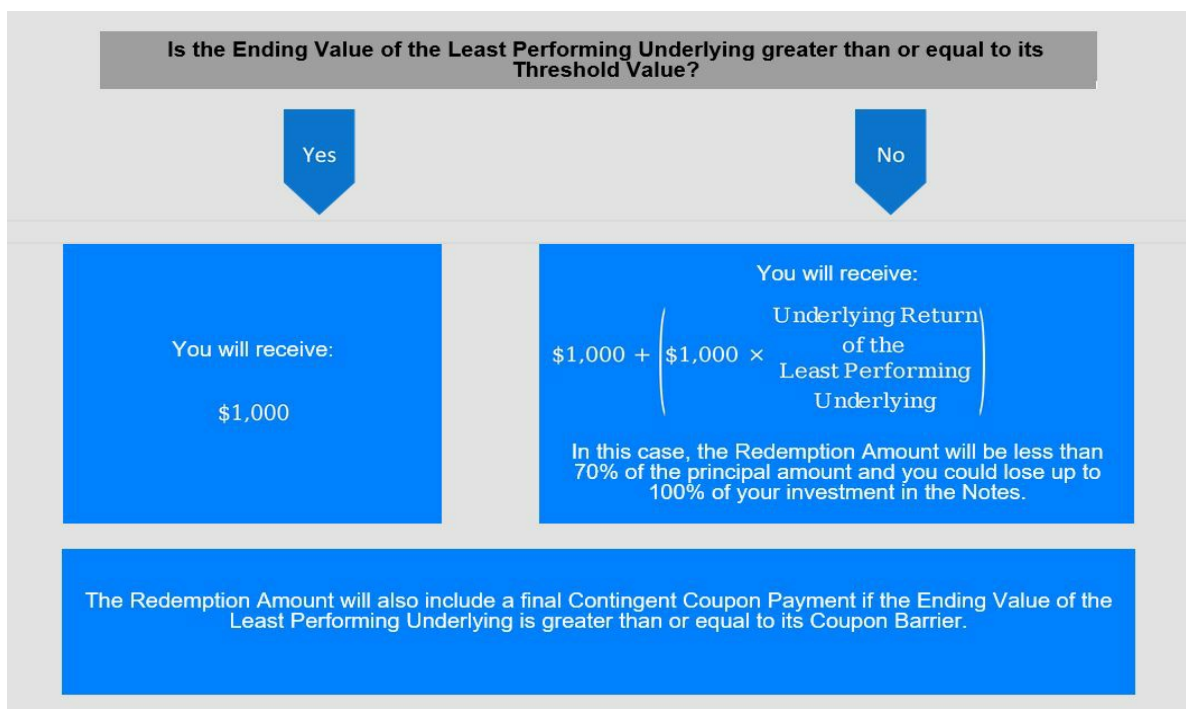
Is the Ending Value of the Least Performing Underlying greater than or equal to its Threshold Value?

Yes

No

You will receive:

$1,000

You will receive:

$\$1,000 + \left(\$1,000 \times \begin{matrix}\text{Underlying Return} \\ \text{of the} \\ \text{Least Performing} \\ \text{Underlying}\end{matrix}\right)$

In this case, the Redemption Amount will be less than 70% of the principal amount and you could lose up to 100% of your investment in the Notes.

The Redemption Amount will also include a final Contingent Coupon Payment if the Ending Value of the Least Performing Underlying is greater than or equal to its Coupon Barrier.